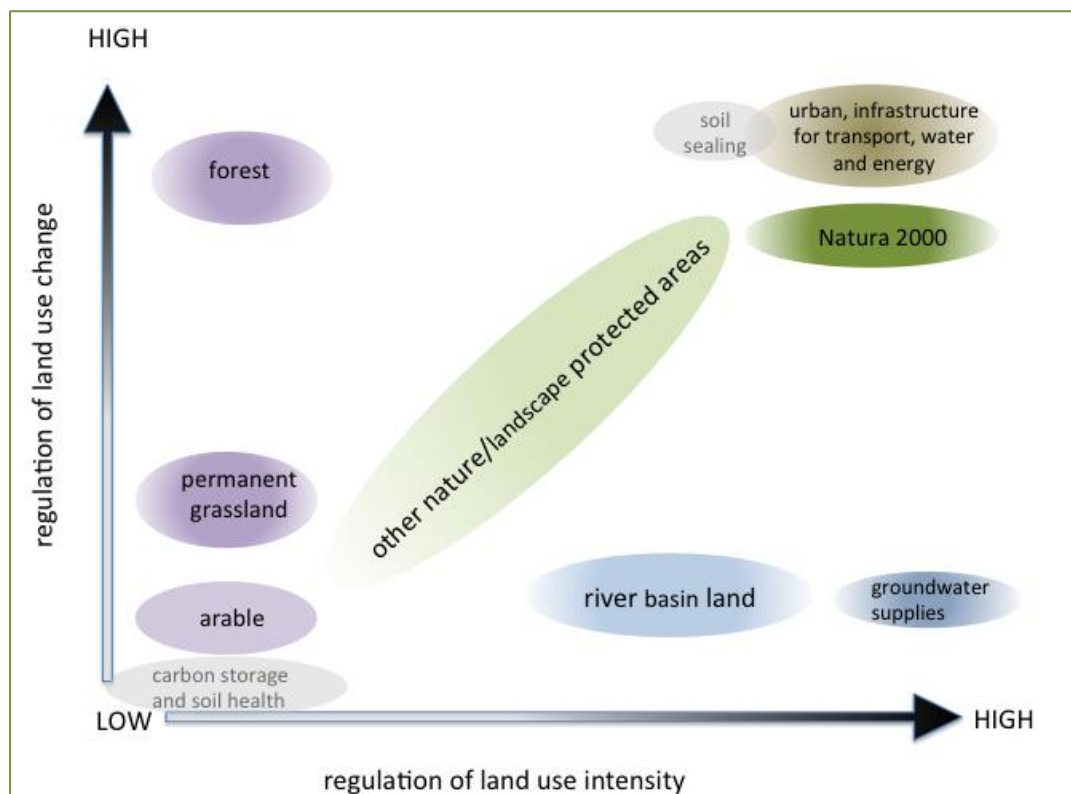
HIGH

regulation of land use change

forest

soil sealing

urban, infrastructure for transport, water and energy

Natura 2000

other nature/landscape protected areas

permanent grassland

arable

carbon storage and soil health

river basin land

groundwater supplies

LOW

HIGH

regulation of land use intensity